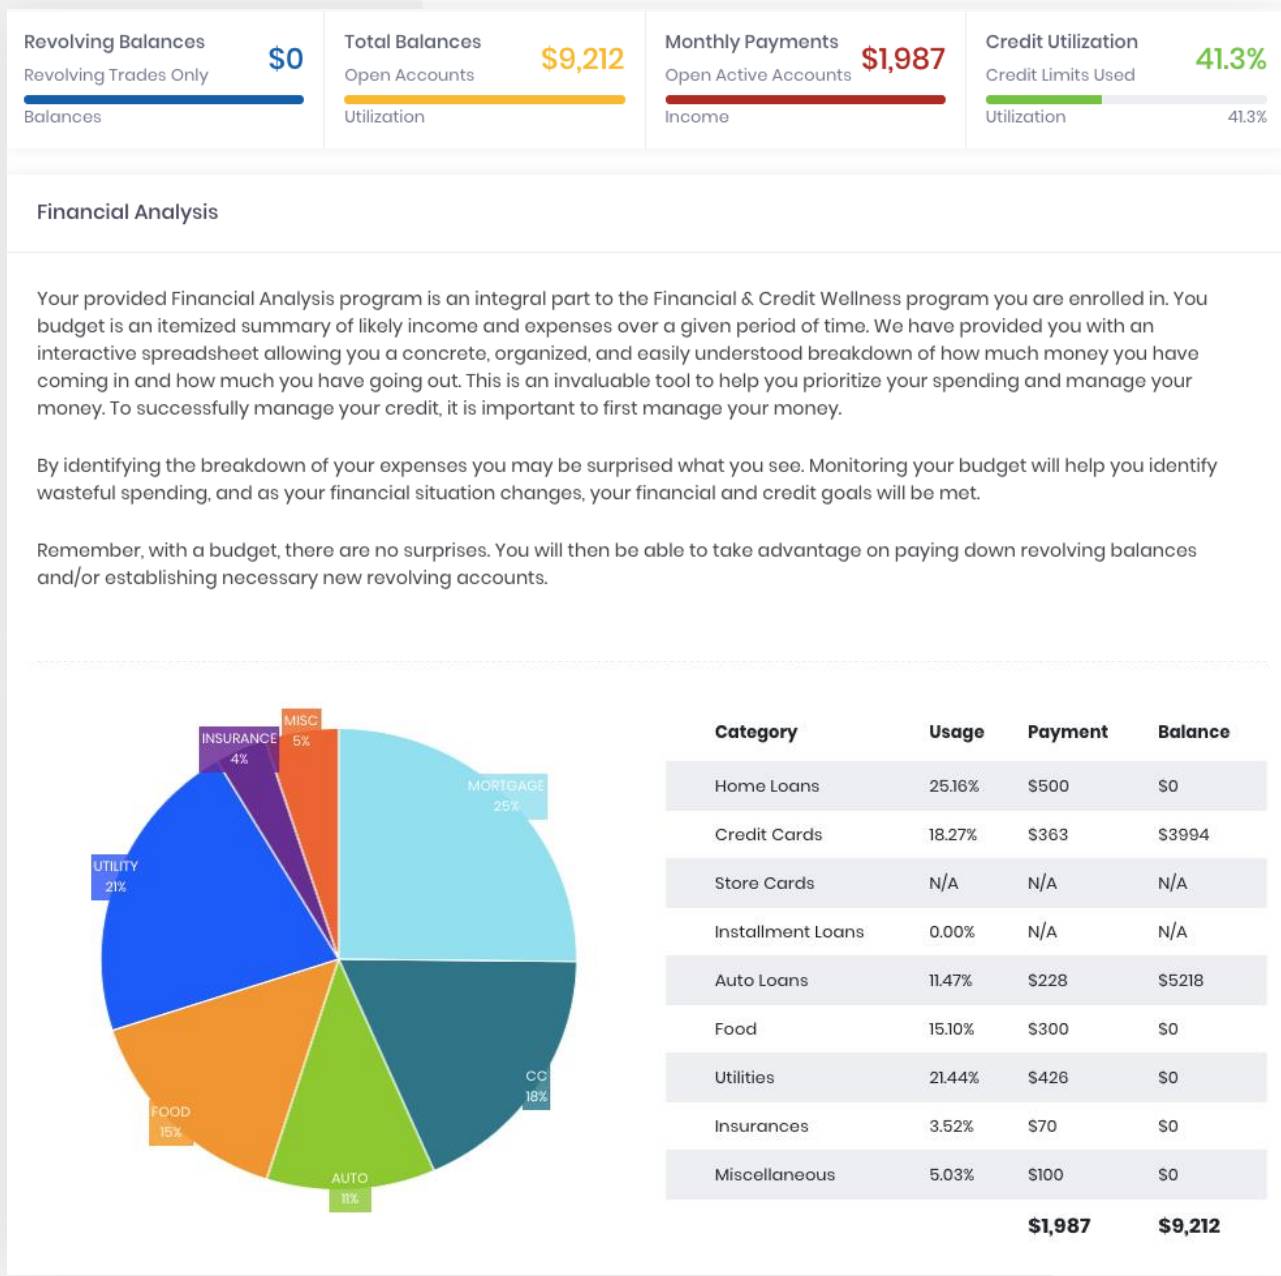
Revolving Balances
Revolving Trades Only
$0
Balances

Total Balances
Open Accounts
$9,212
Utilization

Monthly Payments
Open Active Accounts
$1,987
Income

Credit Utilization
Credit Limits Used
41.3%
Utilization
41.3%

Financial Analysis

Your provided Financial Analysis program is an integral part to the Financial & Credit Wellness program you are enrolled in. You budget is an itemized summary of likely income and expenses over a given period of time. We have provided you with an interactive spreadsheet allowing you a concrete, organized, and easily understood breakdown of how much money you have coming in and how much you have going out. This is an invaluable tool to help you prioritize your spending and manage your money. To successfully manage your credit, it is important to first manage your money.

By identifying the breakdown of your expenses you may be surprised what you see. Monitoring your budget will help you identify wasteful spending, and as your financial situation changes, your financial and credit goals will be met.

Remember, with a budget, there are no surprises. You will then be able to take advantage on paying down revolving balances and/or establishing necessary new revolving accounts.

MISC
5%
INSURANCE
4%
MORTGAGE
25%
UTILITY
21%
CC
18%
FOOD
15%
AUTO
11%

| Category | Usage | Payment | Balance |
|---|---|---|---|
| Home Loans | 25.16% | $500 | $0 |
| Credit Cards | 18.27% | $363 | $3994 |
| Store Cards | N/A | N/A | N/A |
| Installment Loans | 0.00% | N/A | N/A |
| Auto Loans | 11.47% | $228 | $5218 |
| Food | 15.10% | $300 | $0 |
| Utilities | 21.44% | $426 | $0 |
| Insurances | 3.52% | $70 | $0 |
| Miscellaneous | 5.03% | $100 | $0 |
| | | $1,987 | $9,212 |